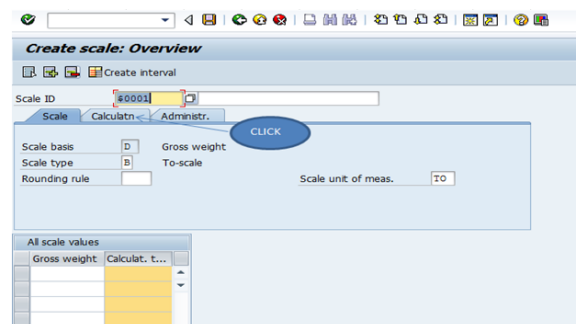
Create scale: Overview

Create interval

Scale ID $0001

Scale | Calculatn | Administr.

CLICK

Scale basis D Gross weight
Scale type B To-scale
Rounding rule
Scale unit of meas. TO

All scale values

| Gross weight | Calculat. t... |
|---|---|
| | |
| | |
| | |
| | |